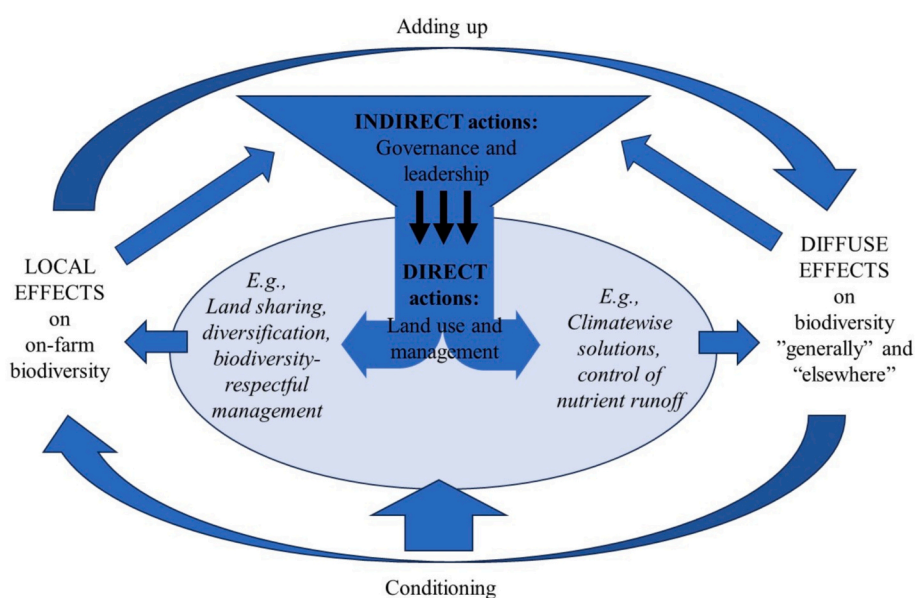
Adding up

INDIRECT actions: Governance and leadership

DIRECT actions: Land use and management

LOCAL EFFECTS on on-farm biodiversity

E.g., Land sharing, diversification, biodiversity-respectful management

E.g., Climatewise solutions, control of nutrient runoff

DIFFUSE EFFECTS on biodiversity ”generally” and “elsewhere”

Conditioning